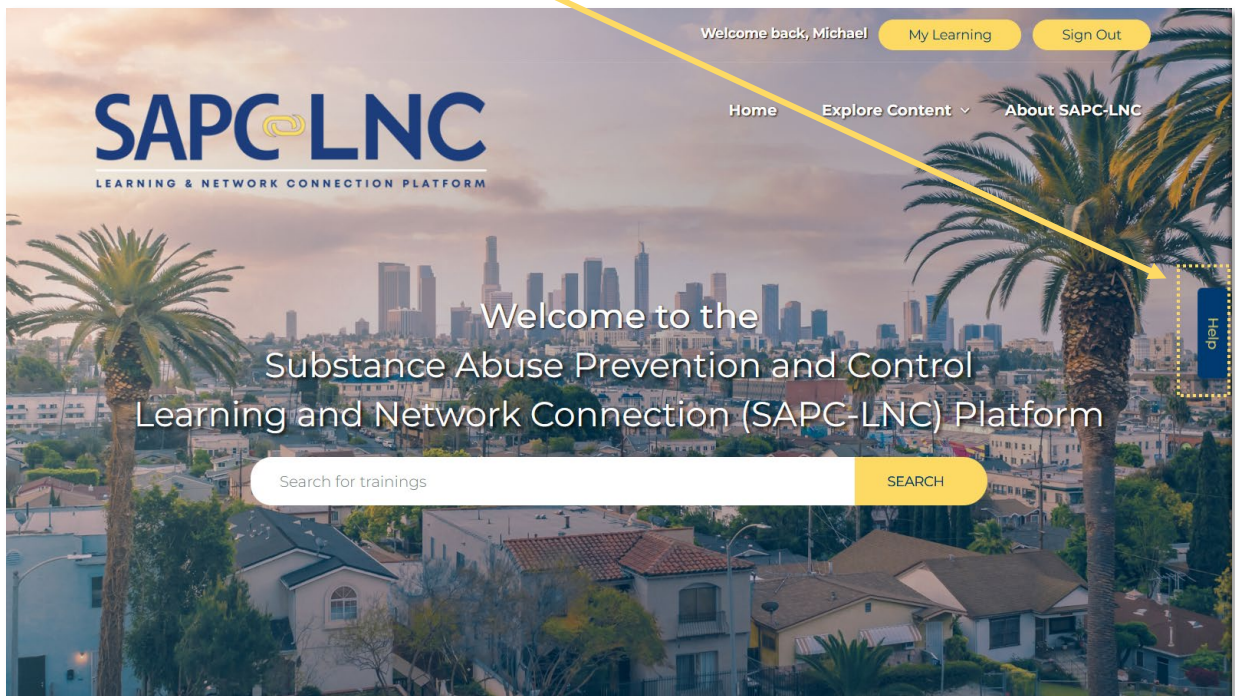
Welcome back, Michael My Learning Sign Out

SAPC LNC
LEARNING & NETWORK CONNECTION PLATFORM

Home Explore Content About SAPC-LNC

Welcome to the
Substance Abuse Prevention and Control
Learning and Network Connection (SAPC-LNC) Platform

Search for trainings SEARCH

Help